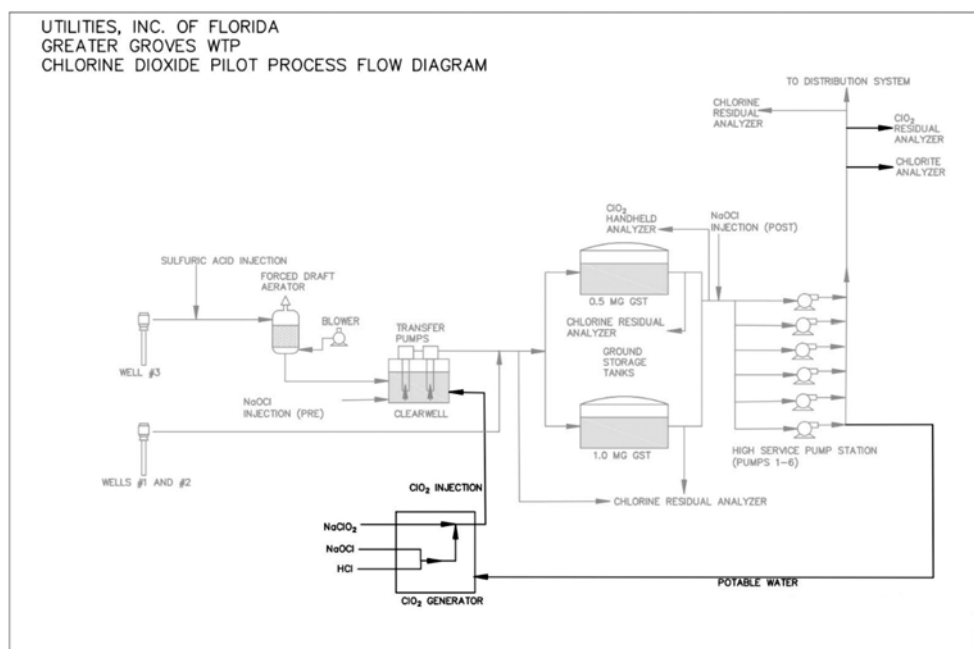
UTILITIES, INC. OF FLORIDA
GREATER GROVES WTP
CHLORINE DIOXIDE PILOT PROCESS FLOW DIAGRAM

TO DISTRIBUTION SYSTEM

CHLORINE RESIDUAL ANALYZER

$ClO_2$ RESIDUAL ANALYZER

CHLORITE ANALYZER

$ClO_2$ HANDHELD ANALYZER

NaOCl INJECTION (POST)

SULFURIC ACID INJECTION

FORCED DRAFT AERATOR

0.5 MG GST

BLOWER

TRANSFER PUMPS

CHLORINE RESIDUAL ANALYZER

GROUND STORAGE TANKS

WELL #3

NaOCl INJECTION (PRE)

CLEARWELL

1.0 MG GST

HIGH SERVICE PUMP STATION (PUMPS 1-6)

WELLS #1 AND #2

$ClO_2$ INJECTION

CHLORINE RESIDUAL ANALYZER

$NaClO_2$

NaOCl

HCl

POTABLE WATER

$ClO_2$ GENERATOR